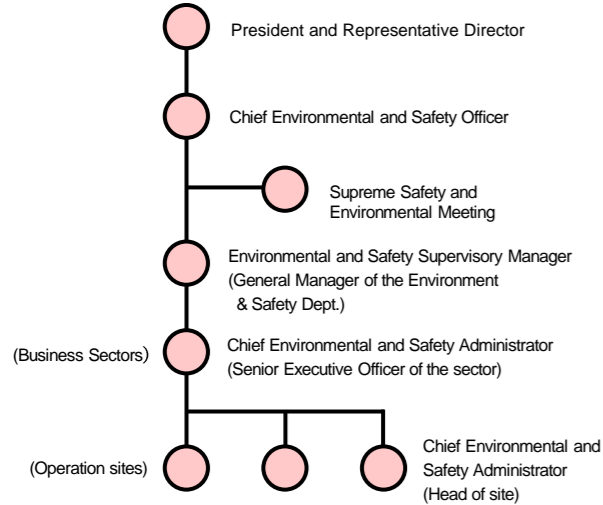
President and Representative Director

Chief Environmental and Safety Officer

Supreme Safety and Environmental Meeting

Environmental and Safety Supervisory Manager (General Manager of the Environment & Safety Dept.)

(Business Sectors)

Chief Environmental and Safety Administrator (Senior Executive Officer of the sector)

(Operation sites)

Chief Environmental and Safety Administrator (Head of site)